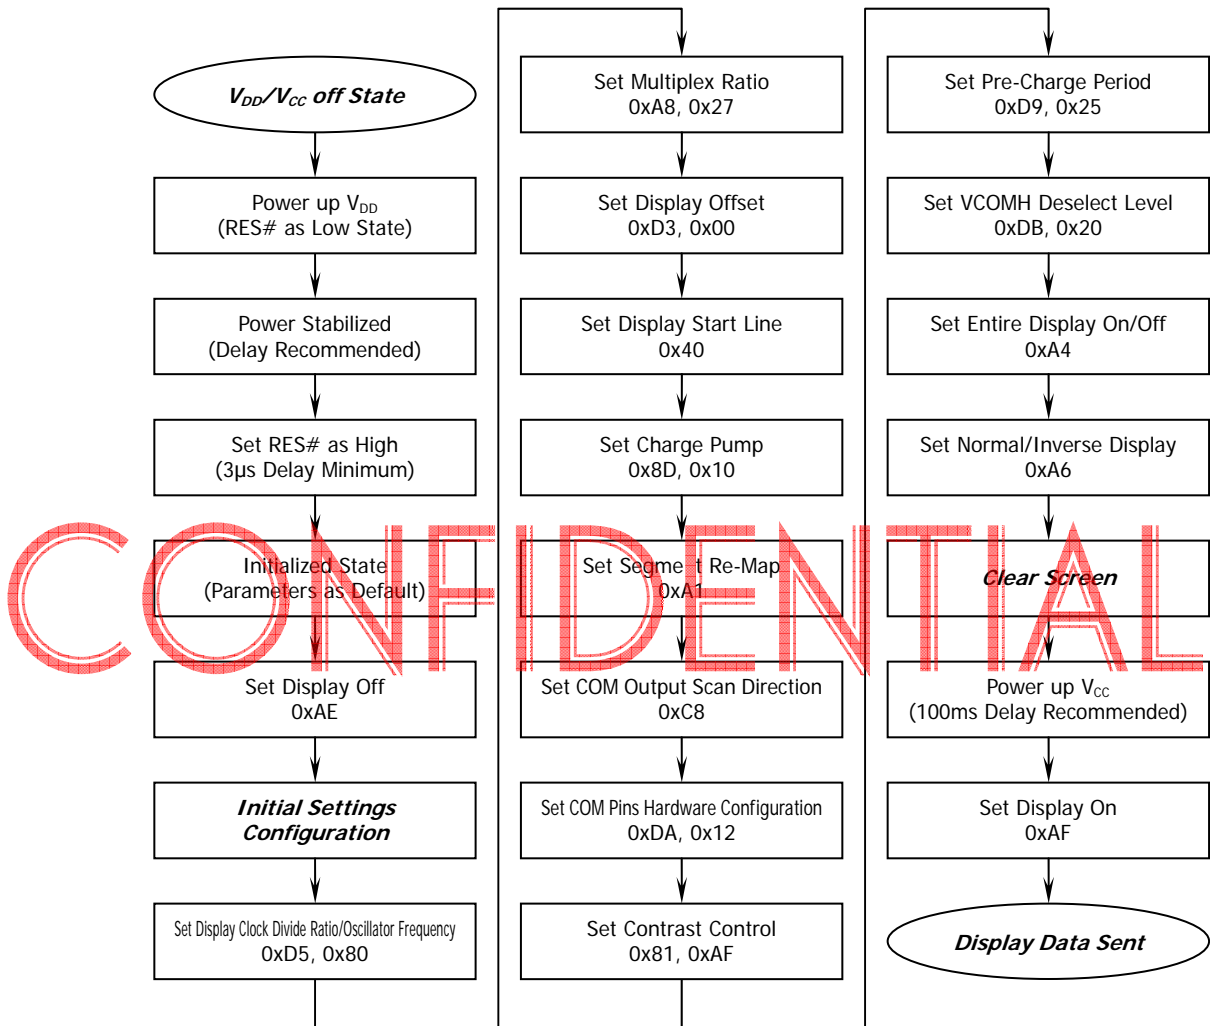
$V_{DD}/V_{CC}$ off State

Power up $V_{DD}$
(RES# as Low State)

Power Stabilized
(Delay Recommended)

Set RES# as High
(3μs Delay Minimum)

Initialized State
(Parameters as Default)

Set Display Off
0xAE

Initial Settings Configuration

Set Display Clock Divide Ratio/Oscillator Frequency
0xD5, 0x80

Set Multiplex Ratio
0xA8, 0x27

Set Display Offset
0xD3, 0x00

Set Display Start Line
0x40

Set Charge Pump
0x8D, 0x10

Set Segme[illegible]t Re-Map
0xA1

Set COM Output Scan Direction
0xC8

Set COM Pins Hardware Configuration
0xDA, 0x12

Set Contrast Control
0x81, 0xAF

Set Pre-Charge Period
0xD9, 0x25

Set VCOMH Deselect Level
0xDB, 0x20

Set Entire Display On/Off
0xA4

Set Normal/Inverse Display
0xA6

Clear Screen

Power up $V_{CC}$
(100ms Delay Recommended)

Set Display On
0xAF

Display Data Sent

CONFIDENTIAL